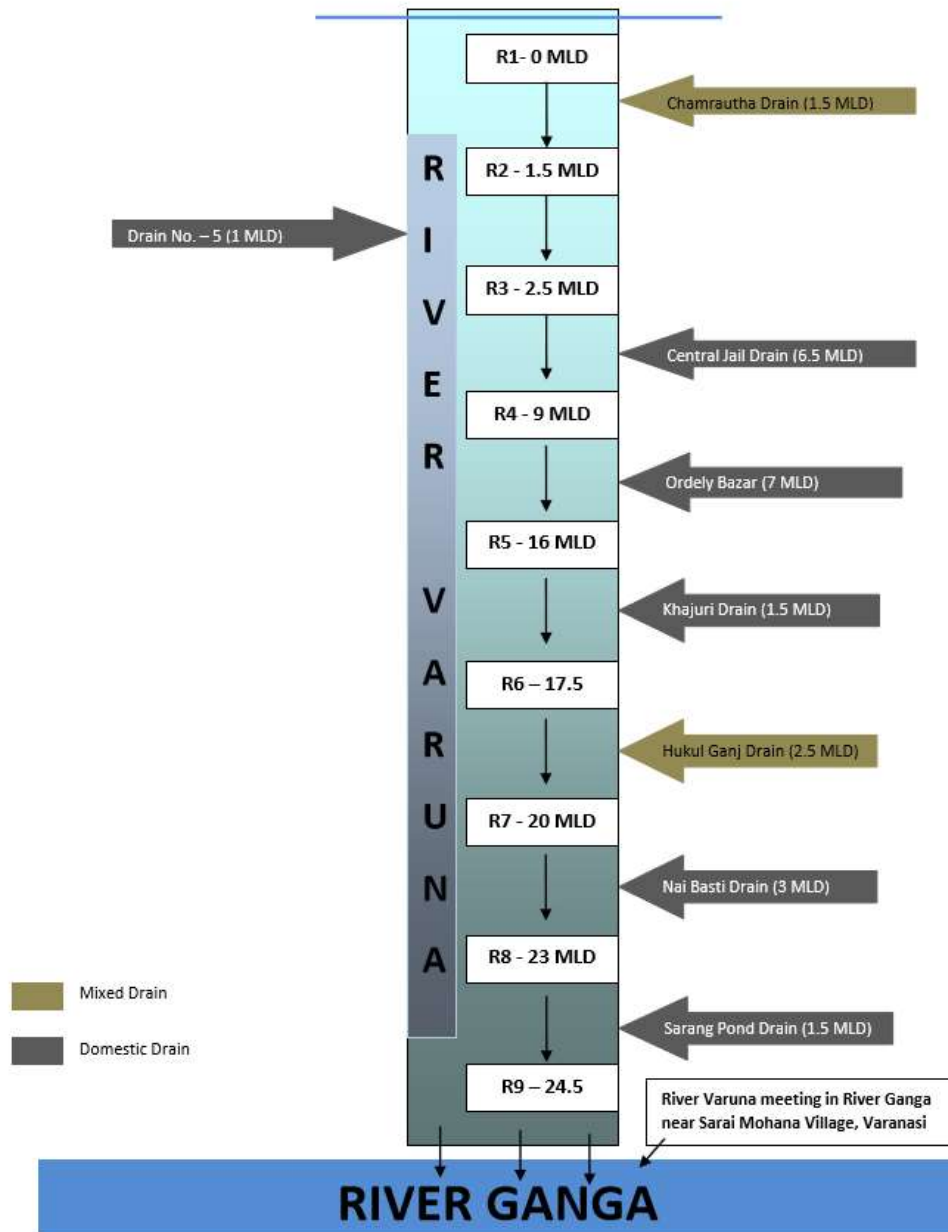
R1- 0 MLD

Chamrautha Drain (1.5 MLD)

R I V E R V A R U N A

R2 - 1.5 MLD

Drain No. – 5 (1 MLD)

R3 - 2.5 MLD

Central Jail Drain (6.5 MLD)

R4 - 9 MLD

Ordely Bazar (7 MLD)

R5 - 16 MLD

Khajuri Drain (1.5 MLD)

R6 – 17.5

Hukul Ganj Drain (2.5 MLD)

R7 - 20 MLD

Nai Basti Drain (3 MLD)

R8 - 23 MLD

Sarang Pond Drain (1.5 MLD)

R9 – 24.5

River Varuna meeting in River Ganga near Sarai Mohana Village, Varanasi

Mixed Drain

Domestic Drain

RIVER GANGA